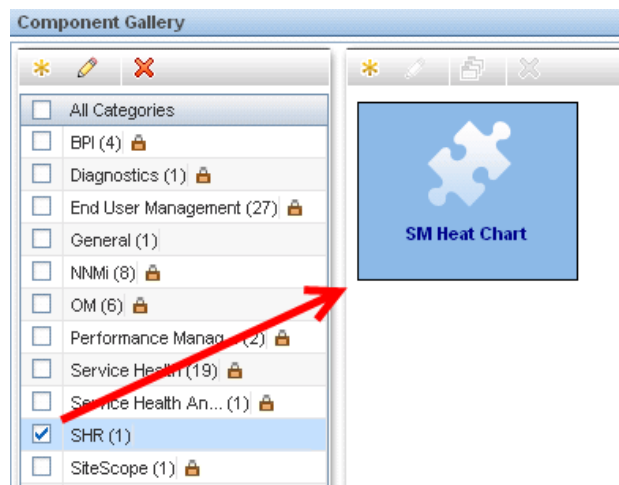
Component Gallery

All Categories
BPI (4)
Diagnostics (1)
End User Management (27)
General (1)
NNMi (8)
OM (6)
Performance Manag... (2)
Service Health (19)
Service Health An... (1)
SHR (1)
SiteScope (1)

SM Heat Chart